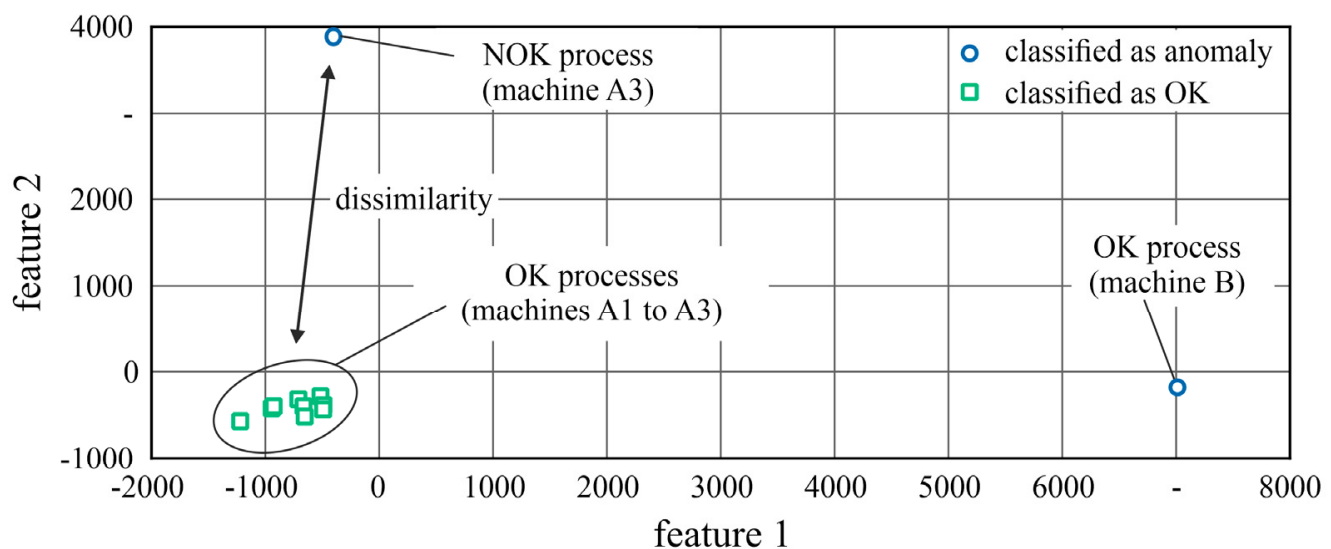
4000
-
2000
1000
0
-1000

feature 2

-2000 -1000 0 1000 2000 3000 4000 5000 6000 - 8000

feature 1

NOK process
(machine A3)

dissimilarity

OK processes
(machines A1 to A3)

OK process
(machine B)

classified as anomaly
classified as OK